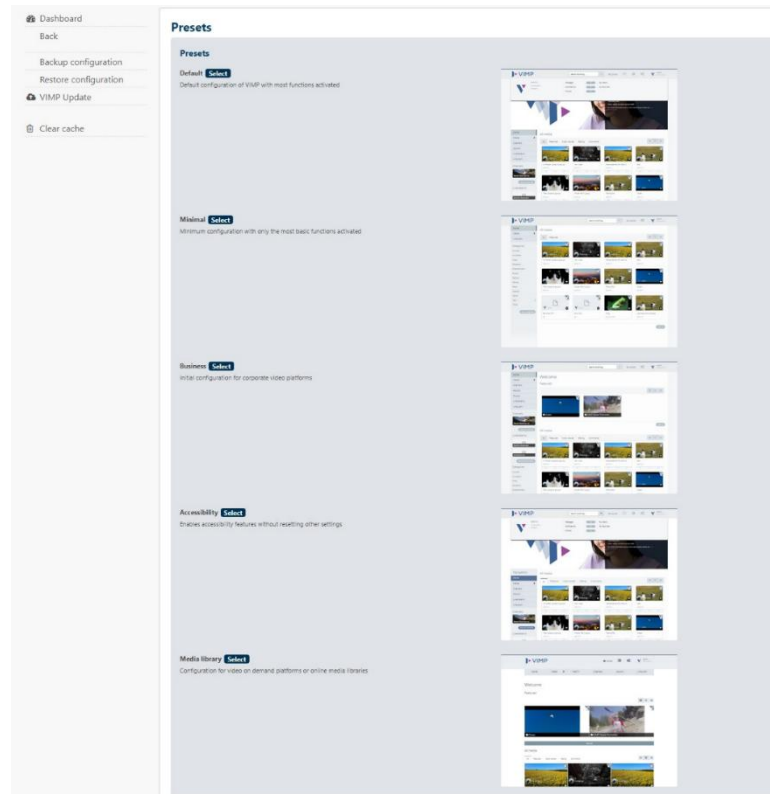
Dashboard
Back

Backup configuration
Restore configuration
VIMP Update

Clear cache

Presets

Presets

Default Select
Default configuration of VIMP with most functions activated

VIMP

Minimal Select
Minimum configuration with only the most basic functions activated

VIMP

Business Select
Initial configuration for corporate video platforms

VIMP

Welcome

Accessibility Select
Enables accessibility features without resetting other settings

VIMP

Media library Select
Configuration for video on demand platforms or online media libraries

VIMP

Welcome